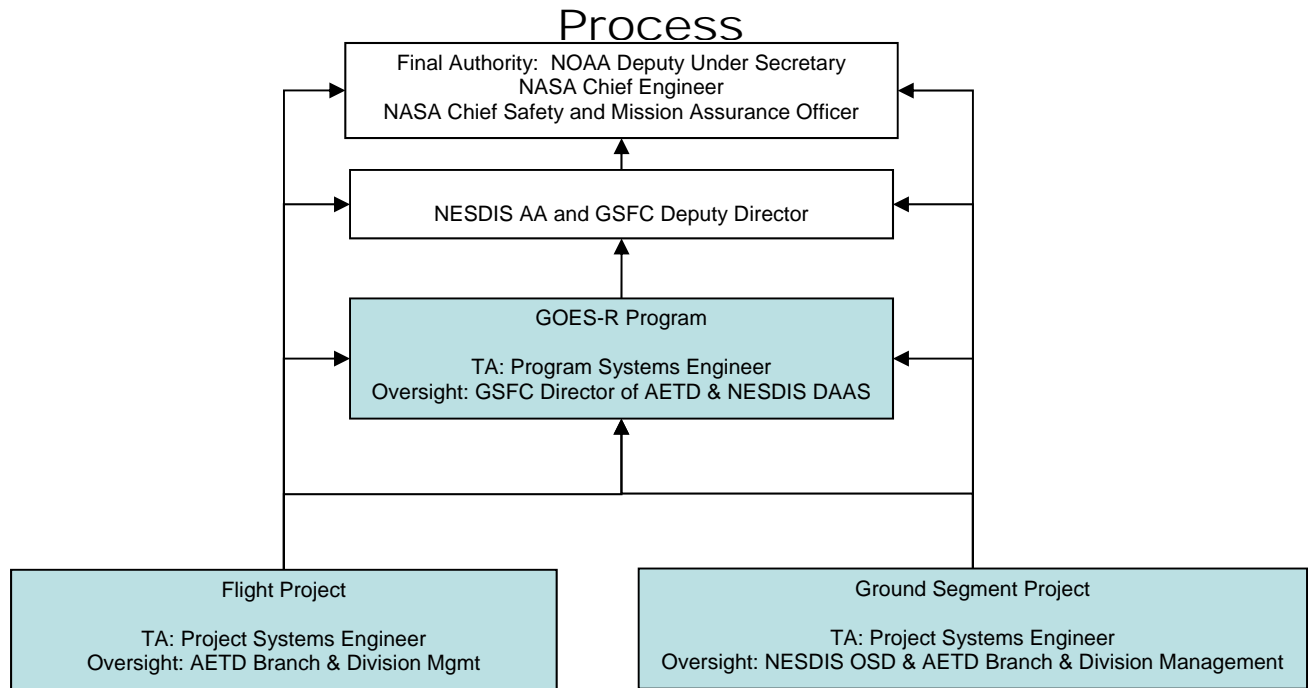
Process

Final Authority: NOAA Deputy Under Secretary
NASA Chief Engineer
NASA Chief Safety and Mission Assurance Officer

NESDIS AA and GSFC Deputy Director

GOES-R Program

TA: Program Systems Engineer
Oversight: GSFC Director of AETD & NESDIS DAAS

Flight Project

TA: Project Systems Engineer
Oversight: AETD Branch & Division Mgmt

Ground Segment Project

TA: Project Systems Engineer
Oversight: NESDIS OSD & AETD Branch & Division Management